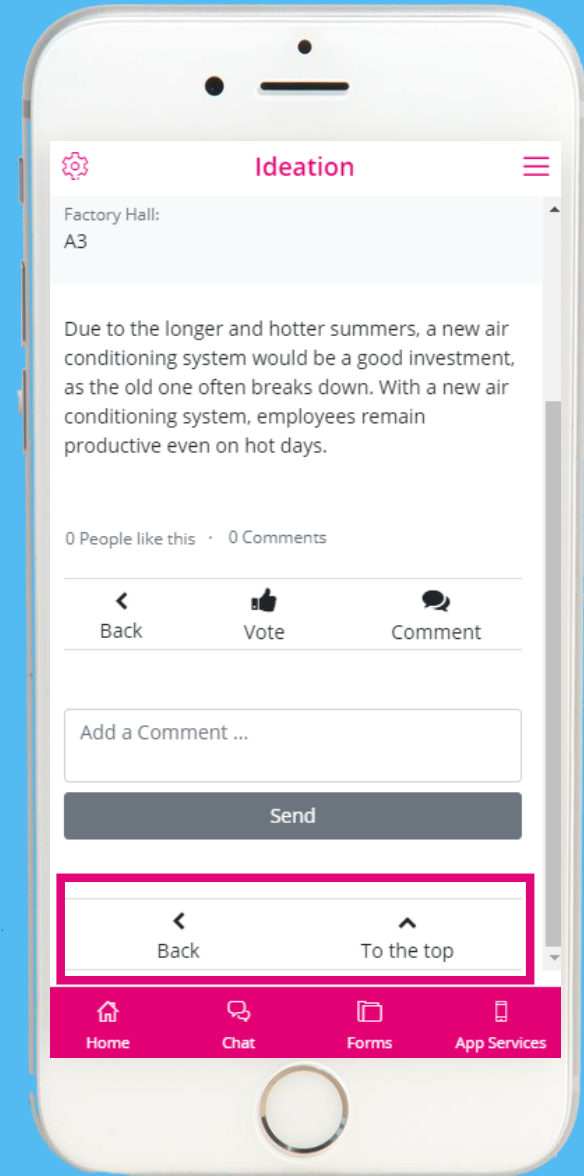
Ideation

Factory Hall:
A3

Due to the longer and hotter summers, a new air conditioning system would be a good investment, as the old one often breaks down. With a new air conditioning system, employees remain productive even on hot days.

0 People like this · 0 Comments

Back Vote Comment

Add a Comment ...

Send

Back To the top

Home Chat Forms App Services